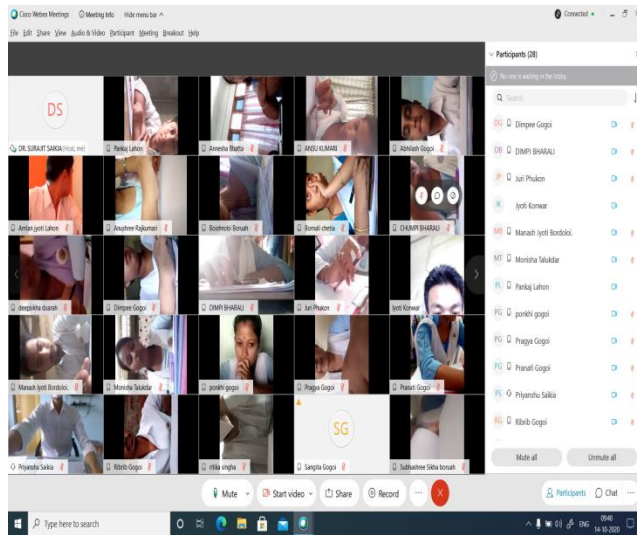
Cisco Webex Meetings ⓘ Meeting Info Hide menu bar ^

Connected •

File Edit Share View Audio & Video Participant Meeting Breakout Help

DS

DR. SURAJIT SAIKIA (Host, me)

Pankaj Lahon

Ameesha Bhatta

ANSU KUMARI

Abhilash Gogoi

Amlan jyoti Lahon

Anushree Rajkumari

Boishnobi Boruah

Bornali chetia

CHUMPI BHARALI

deepsikha duarah

Dimpee Gogoi

DIMPI BHARALI

Juri Phukon

Jyoti Konwar

Manash Jyoti Bordoloi.

Monisha Talukdar

ponkhi gogoi

Pragya Gogoi

Pranati Gogoi

Priyanshu Saikia

Ribrib Gogoi

ritika singha

SG

Sangita Gogoi

Subhashree Sikha boruah

Participants (28)

No one is waiting in the lobby.

Search

DG Dimpee Gogoi

DB DIMPI BHARALI

JP Juri Phukon

JK Jyoti Konwar

MB Manash Jyoti Bordoloi.

MT Monisha Talukdar

PL Pankaj Lahon

PG ponkhi gogoi

PG Pragya Gogoi

PG Pranati Gogoi

PS Priyanshu Saikia

RG Ribrib Gogoi

Mute all

Unmute all

Mute

Start video

Share

Record

Participants

Chat

Type here to search

ENG 09:40 14-10-2020